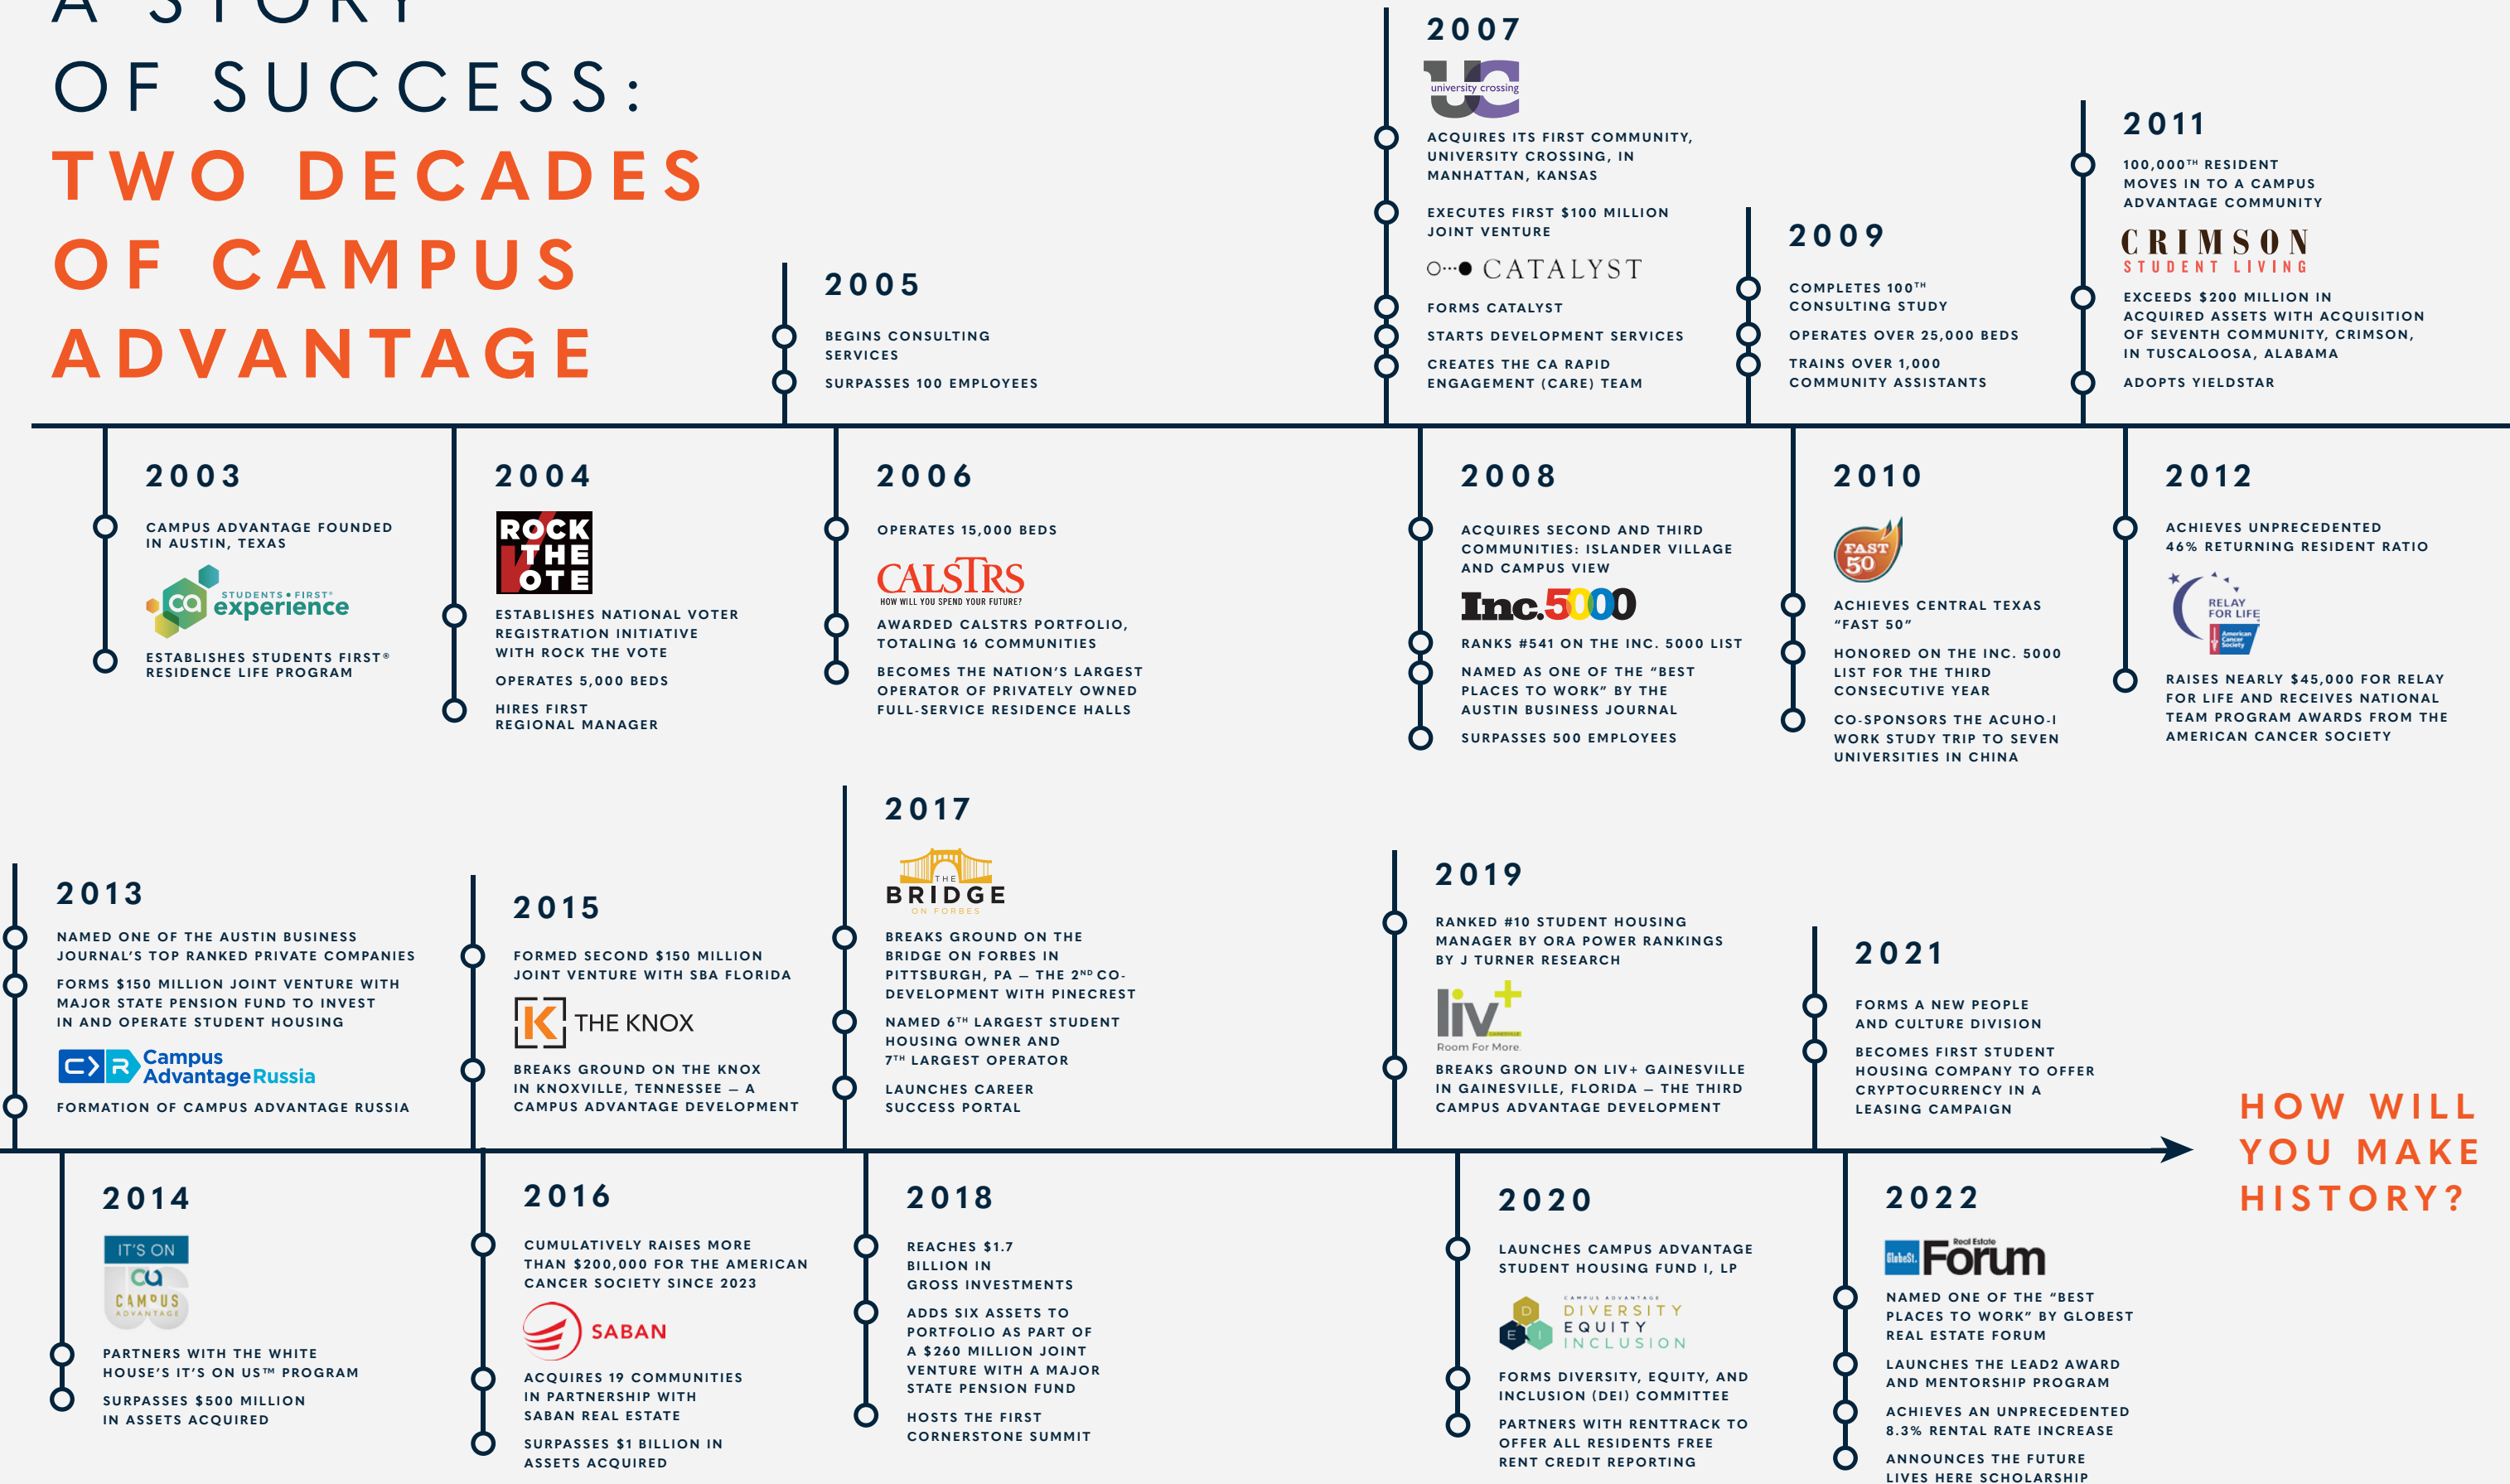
A STORY
OF SUCCESS:
TWO DECADES OF CAMPUS ADVANTAGE

2005
BEGINS CONSULTING SERVICES
SURPASSES 100 EMPLOYEES

2007
university crossing
ACQUIRES ITS FIRST COMMUNITY, UNIVERSITY CROSSING, IN MANHATTAN, KANSAS
EXECUTES FIRST $100 MILLION JOINT VENTURE
CATALYST
FORMS CATALYST
STARTS DEVELOPMENT SERVICES
CREATES THE CA RAPID ENGAGEMENT (CARE) TEAM

2009
COMPLETES 100$^{TH}$ CONSULTING STUDY
OPERATES OVER 25,000 BEDS
TRAINS OVER 1,000 COMMUNITY ASSISTANTS

2011
100,000$^{TH}$ RESIDENT MOVES IN TO A CAMPUS ADVANTAGE COMMUNITY
CRIMSON STUDENT LIVING
EXCEEDS $200 MILLION IN ACQUIRED ASSETS WITH ACQUISITION OF SEVENTH COMMUNITY, CRIMSON, IN TUSCALOOSA, ALABAMA
ADOPTS YIELDSTAR

2003
CAMPUS ADVANTAGE FOUNDED IN AUSTIN, TEXAS
ca STUDENTS • FIRST® experience
ESTABLISHES STUDENTS FIRST® RESIDENCE LIFE PROGRAM

2004
ROCK THE VOTE
ESTABLISHES NATIONAL VOTER REGISTRATION INITIATIVE WITH ROCK THE VOTE
OPERATES 5,000 BEDS
HIRES FIRST REGIONAL MANAGER

2006
OPERATES 15,000 BEDS
CALSTRS
HOW WILL YOU SPEND YOUR FUTURE?
AWARDED CALSTRS PORTFOLIO, TOTALING 16 COMMUNITIES
BECOMES THE NATION'S LARGEST OPERATOR OF PRIVATELY OWNED FULL-SERVICE RESIDENCE HALLS

2008
ACQUIRES SECOND AND THIRD COMMUNITIES: ISLANDER VILLAGE AND CAMPUS VIEW
Inc.5000
RANKS #541 ON THE INC. 5000 LIST
NAMED AS ONE OF THE "BEST PLACES TO WORK" BY THE AUSTIN BUSINESS JOURNAL
SURPASSES 500 EMPLOYEES

2010
FAST 50
ACHIEVES CENTRAL TEXAS "FAST 50"
HONORED ON THE INC. 5000 LIST FOR THE THIRD CONSECUTIVE YEAR
CO-SPONSORS THE ACUHO-I WORK STUDY TRIP TO SEVEN UNIVERSITIES IN CHINA

2012
ACHIEVES UNPRECEDENTED 46% RETURNING RESIDENT RATIO
RELAY FOR LIFE
American Cancer Society
RAISES NEARLY $45,000 FOR RELAY FOR LIFE AND RECEIVES NATIONAL TEAM PROGRAM AWARDS FROM THE AMERICAN CANCER SOCIETY

2013
NAMED ONE OF THE AUSTIN BUSINESS JOURNAL'S TOP RANKED PRIVATE COMPANIES
FORMS $150 MILLION JOINT VENTURE WITH MAJOR STATE PENSION FUND TO INVEST IN AND OPERATE STUDENT HOUSING
Campus Advantage Russia
FORMATION OF CAMPUS ADVANTAGE RUSSIA

2015
FORMED SECOND $150 MILLION JOINT VENTURE WITH SBA FLORIDA
THE KNOX
BREAKS GROUND ON THE KNOX IN KNOXVILLE, TENNESSEE — A CAMPUS ADVANTAGE DEVELOPMENT

2017
THE BRIDGE ON FORBES
BREAKS GROUND ON THE BRIDGE ON FORBES IN PITTSBURGH, PA — THE 2$^{ND}$ CO-DEVELOPMENT WITH PINECREST
NAMED 6$^{TH}$ LARGEST STUDENT HOUSING OWNER AND 7$^{TH}$ LARGEST OPERATOR
LAUNCHES CAREER SUCCESS PORTAL

2019
RANKED #10 STUDENT HOUSING MANAGER BY ORA POWER RANKINGS BY J TURNER RESEARCH
liv+
Room For More.
BREAKS GROUND ON LIV+ GAINESVILLE IN GAINESVILLE, FLORIDA — THE THIRD CAMPUS ADVANTAGE DEVELOPMENT

2021
FORMS A NEW PEOPLE AND CULTURE DIVISION
BECOMES FIRST STUDENT HOUSING COMPANY TO OFFER CRYPTOCURRENCY IN A LEASING CAMPAIGN

HOW WILL YOU MAKE HISTORY?

2014
IT'S ON
ca CAMPUS ADVANTAGE
PARTNERS WITH THE WHITE HOUSE'S IT'S ON US™ PROGRAM
SURPASSES $500 MILLION IN ASSETS ACQUIRED

2016
CUMULATIVELY RAISES MORE THAN $200,000 FOR THE AMERICAN CANCER SOCIETY SINCE 2023
SABAN
ACQUIRES 19 COMMUNITIES IN PARTNERSHIP WITH SABAN REAL ESTATE
SURPASSES $1 BILLION IN ASSETS ACQUIRED

2018
REACHES $1.7 BILLION IN GROSS INVESTMENTS
ADDS SIX ASSETS TO PORTFOLIO AS PART OF A $260 MILLION JOINT VENTURE WITH A MAJOR STATE PENSION FUND
HOSTS THE FIRST CORNERSTONE SUMMIT

2020
LAUNCHES CAMPUS ADVANTAGE STUDENT HOUSING FUND I, LP
CAMPUS ADVANTAGE DIVERSITY EQUITY INCLUSION
FORMS DIVERSITY, EQUITY, AND INCLUSION (DEI) COMMITTEE
PARTNERS WITH RENTTRACK TO OFFER ALL RESIDENTS FREE RENT CREDIT REPORTING

2022
GlobeSt. Real Estate Forum
NAMED ONE OF THE "BEST PLACES TO WORK" BY GLOBEST REAL ESTATE FORUM
LAUNCHES THE LEAD2 AWARD AND MENTORSHIP PROGRAM
ACHIEVES AN UNPRECEDENTED 8.3% RENTAL RATE INCREASE
ANNOUNCES THE FUTURE LIVES HERE SCHOLARSHIP